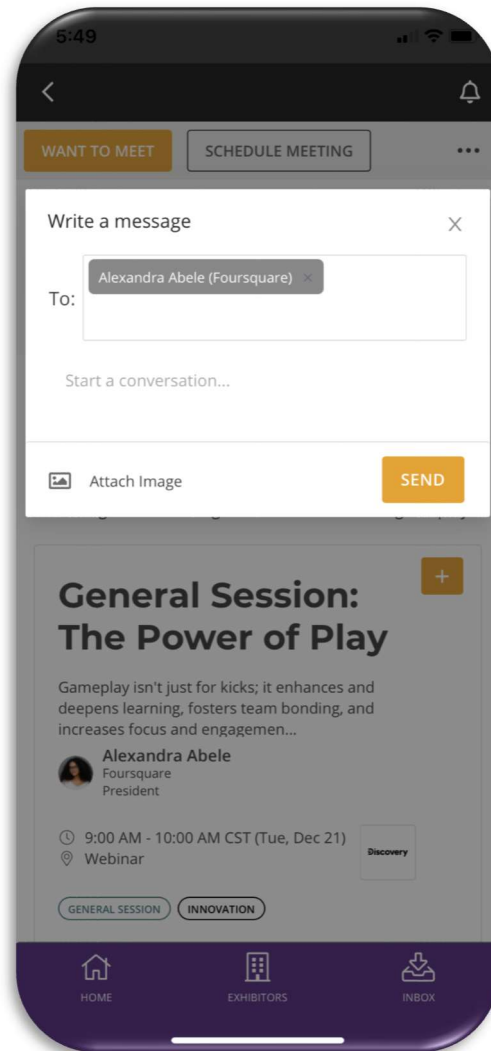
5:49

WANT TO MEET

SCHEDULE MEETING

•••

Write a message

X

To:

Alexandra Abele (Foursquare) ×

Start a conversation...

Attach Image

SEND

+

General Session: The Power of Play

Gameplay isn't just for kicks; it enhances and deepens learning, fosters team bonding, and increases focus and engagemen...

Alexandra Abele
Foursquare
President

9:00 AM - 10:00 AM CST (Tue, Dec 21)
Webinar

Discovery

GENERAL SESSION

INNOVATION

HOME

EXHIBITORS

INBOX